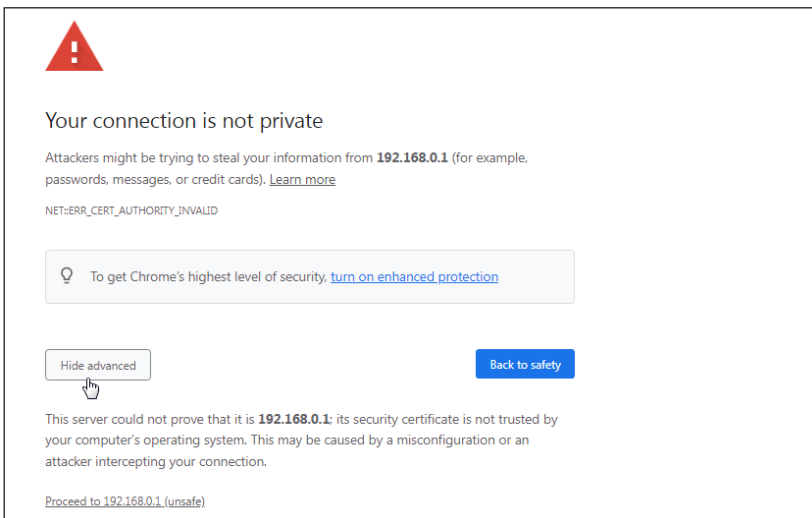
Your connection is not private

Attackers might be trying to steal your information from **192.168.0.1** (for example, passwords, messages, or credit cards). Learn more

NET::ERR_CERT_AUTHORITY_INVALID

To get Chrome's highest level of security, turn on enhanced protection

Hide advanced

Back to safety

This server could not prove that it is **192.168.0.1**; its security certificate is not trusted by your computer's operating system. This may be caused by a misconfiguration or an attacker intercepting your connection.

Proceed to 192.168.0.1 (unsafe)